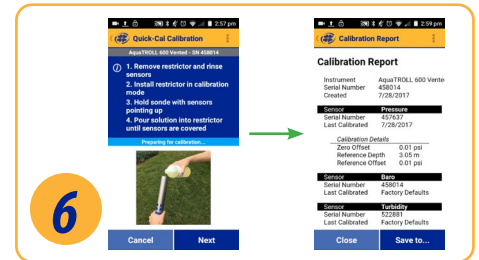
2:57 pm

Quick-Cal Calibration

AquaTROLL 600 Vented - SN 458014

1. Remove restrictor and rinse sensors
2. Install restrictor in calibration mode
3. Hold sonde with sensors pointing up
4. Pour solution into restrictor until sensors are covered

Preparing for calibration...

Cancel

Next

6

2:59 pm

Calibration Report

Calibration Report

| | |
|---|---|
| Instrument | AquaTROLL 600 Vente |
| Serial Number | 458014 |
| Created | 7/28/2017 |

| Sensor | Pressure |
|---|---|
| Serial Number | 457637 |
| Last Calibrated | 7/28/2017 |

Calibration Details

| | |
|---|---|
| Zero Offset | 0.01 psi |
| Reference Depth | 3.05 m |
| Reference Offset | 0.01 psi |

| Sensor | Baro |
|---|---|
| Serial Number | 458014 |
| Last Calibrated | Factory Defaults |

| Sensor | Turbidity |
|---|---|
| Serial Number | 522881 |
| Last Calibrated | Factory Defaults |

Close

Save to...